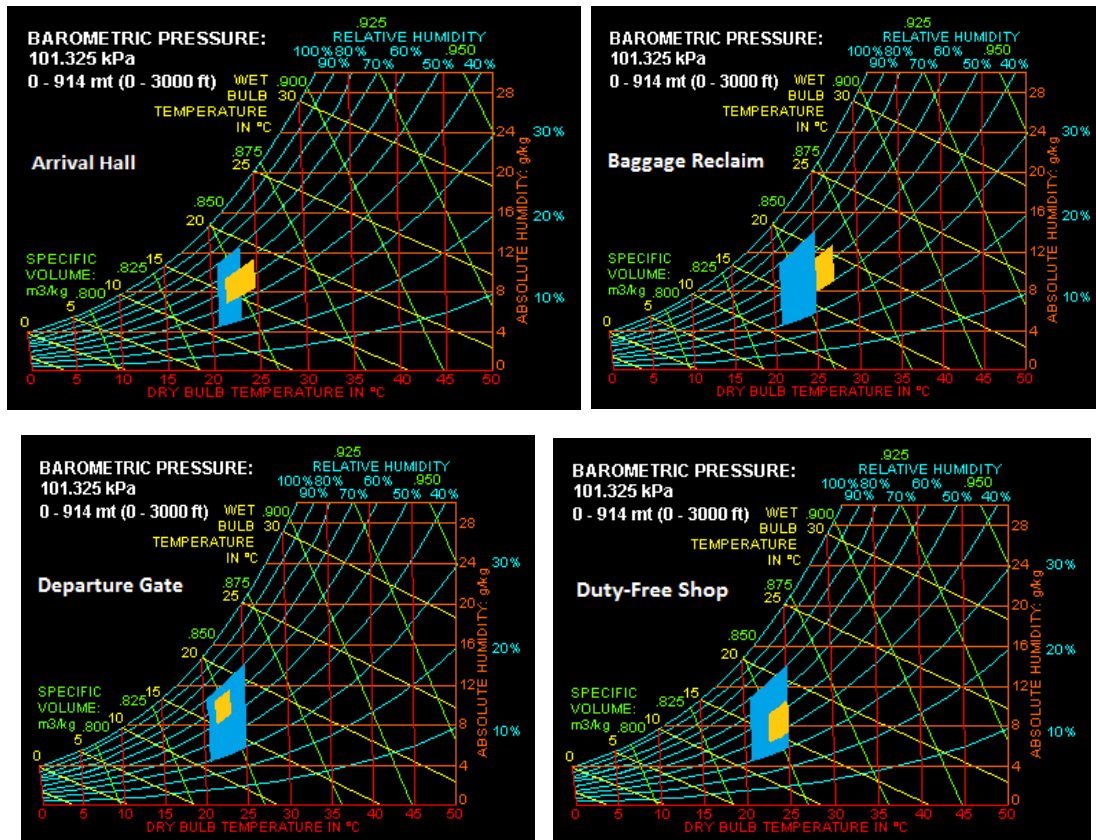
BAROMETRIC PRESSURE:
101.325 kPa
0 - 914 mt (0 - 3000 ft)

.925
RELATIVE HUMIDITY
100% 80% 60% .950
90% 70% 50% 40%

WET BULB TEMPERATURE IN °C
.900
30
.875
25
.850
20
15
.825
10
.800
5
0

SPECIFIC VOLUME: m3/kg

Arrival Hall

28
24
20
16
12
8
4
0
ABSOLUTE HUMIDITY: g/kg
30%
20%
10%

0 5 10 15 20 25 30 35 40 45 50
DRY BULB TEMPERATURE IN °C

BAROMETRIC PRESSURE:
101.325 kPa
0 - 914 mt (0 - 3000 ft)

.925
RELATIVE HUMIDITY
100% 80% 60% .950
90% 70% 50% 40%

WET BULB TEMPERATURE IN °C
.900
30
.875
25
.850
20
15
.825
10
.800
5
0

SPECIFIC VOLUME: m3/kg

Baggage Reclaim

28
24
20
16
12
8
4
0
ABSOLUTE HUMIDITY: g/kg
30%
20%
10%

0 5 10 15 20 25 30 35 40 45 50
DRY BULB TEMPERATURE IN °C

BAROMETRIC PRESSURE:
101.325 kPa
0 - 914 mt (0 - 3000 ft)

.925
RELATIVE HUMIDITY
100% 80% 60% .950
90% 70% 50% 40%

WET BULB TEMPERATURE IN °C
.900
30
.875
25
.850
20
15
.825
10
.800
5
0

SPECIFIC VOLUME: m3/kg

Departure Gate

28
24
20
16
12
8
4
0
ABSOLUTE HUMIDITY: g/kg
30%
20%
10%

0 5 10 15 20 25 30 35 40 45 50
DRY BULB TEMPERATURE IN °C

BAROMETRIC PRESSURE:
101.325 kPa
0 - 914 mt (0 - 3000 ft)

.925
RELATIVE HUMIDITY
100% 80% 60% .950
90% 70% 50% 40%

WET BULB TEMPERATURE IN °C
.900
30
.875
25
.850
20
15
.825
10
.800
5
0

SPECIFIC VOLUME: m3/kg

Duty-Free Shop

28
24
20
16
12
8
4
0
ABSOLUTE HUMIDITY: g/kg
30%
20%
10%

0 5 10 15 20 25 30 35 40 45 50
DRY BULB TEMPERATURE IN °C